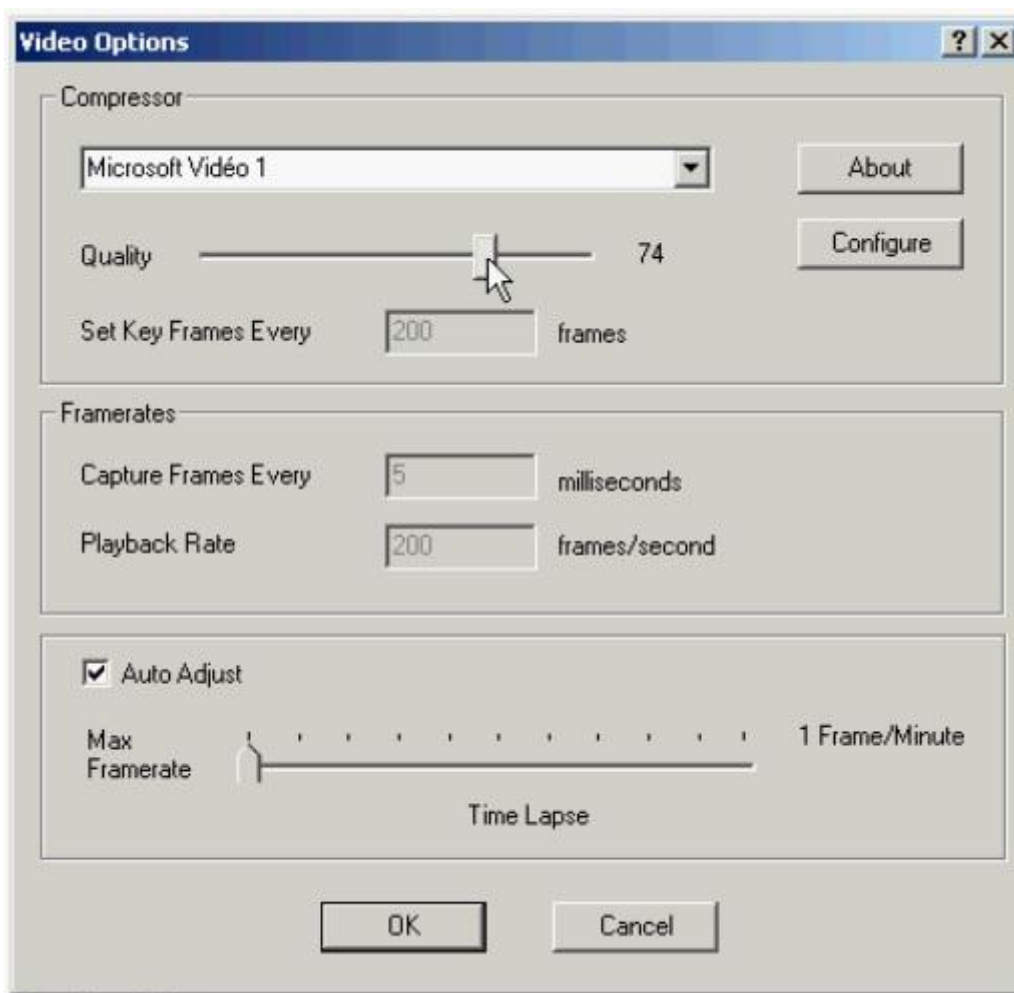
Video Options

?

X

Compressor

Microsoft Vidéo 1

About

Quality

74

Configure

Set Key Frames Every

200

frames

Framerates

Capture Frames Every

5

milliseconds

Playback Rate

200

frames/second

Auto Adjust

Max Framerate

1 Frame/Minute

Time Lapse

OK

Cancel